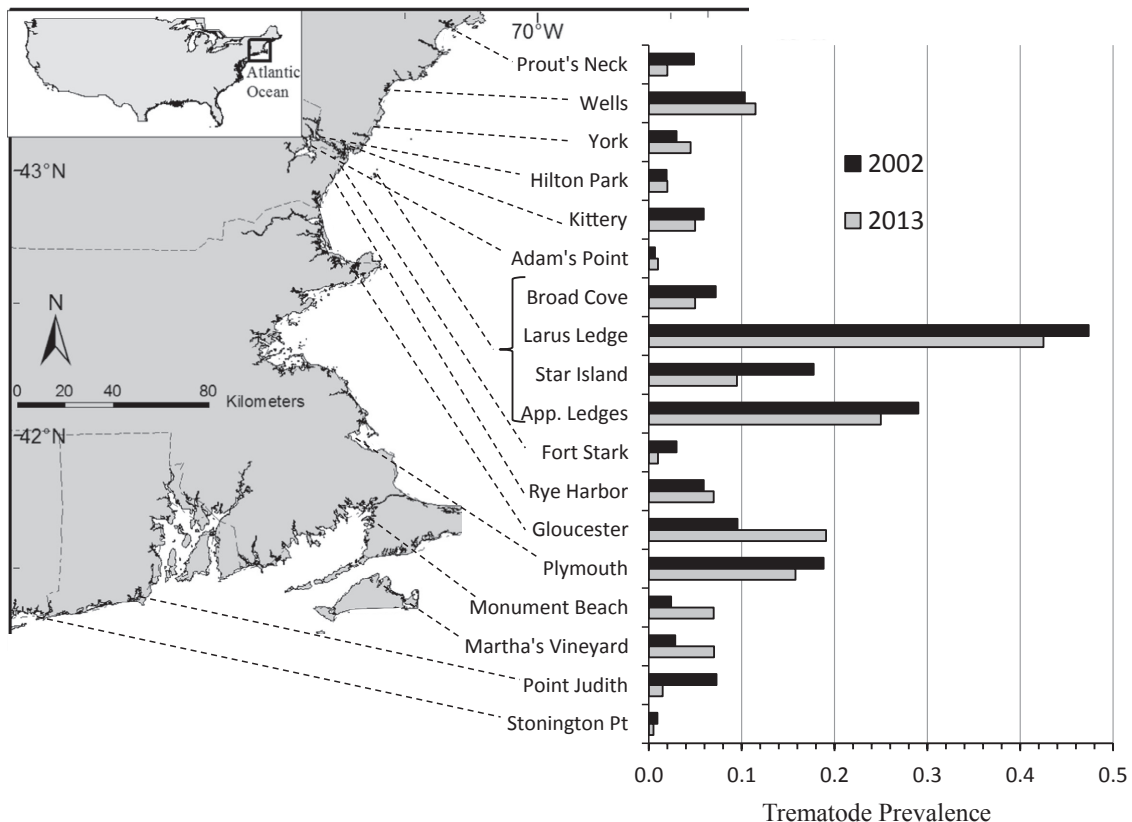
70°W

Atlantic Ocean

43°N

N

0 20 40 80 Kilometers

42°N

Prout's Neck
Wells
York
Hilton Park
Kittery
Adam's Point
Broad Cove
Larus Ledge
Star Island
App. Ledges
Fort Stark
Rye Harbor
Gloucester
Plymouth
Monument Beach
Martha's Vineyard
Point Judith
Stonington Pt

2002
2013

0.0 0.1 0.2 0.3 0.4 0.5

Trematode Prevalence